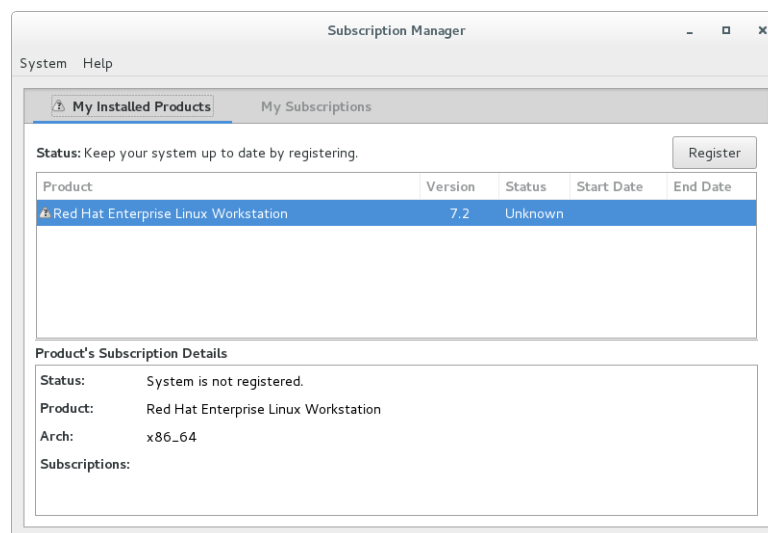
Subscription Manager

System Help

My Installed Products | My Subscriptions

Status: Keep your system up to date by registering.

Register

| Product | Version | Status | Start Date | End Date |
|---|---|---|---|---|
| Red Hat Enterprise Linux Workstation | 7.2 | Unknown | | |

Product's Subscription Details

Status: System is not registered.

Product: Red Hat Enterprise Linux Workstation

Arch: x86_64

Subscriptions: